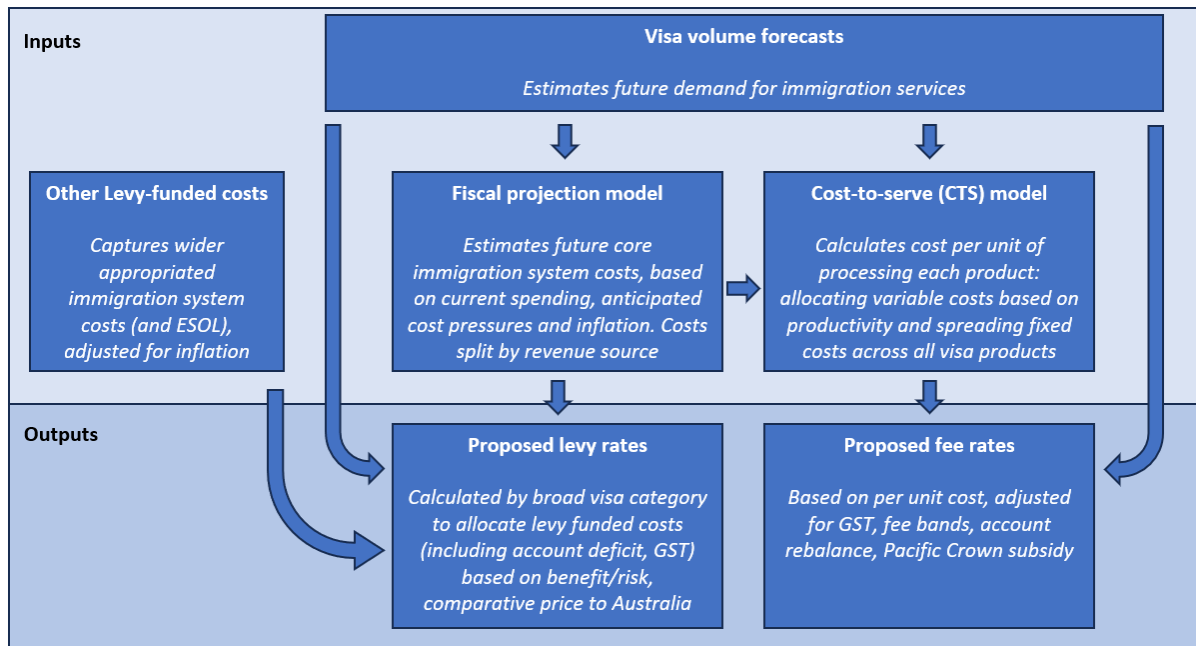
Inputs

Visa volume forecasts

Estimates future demand for immigration services

Other Levy-funded costs

Captures wider appropriated immigration system costs (and ESOL), adjusted for inflation

Fiscal projection model

Estimates future core immigration system costs, based on current spending, anticipated cost pressures and inflation. Costs split by revenue source

Cost-to-serve (CTS) model

Calculates cost per unit of processing each product: allocating variable costs based on productivity and spreading fixed costs across all visa products

Outputs

Proposed levy rates

Calculated by broad visa category to allocate levy funded costs (including account deficit, GST) based on benefit/risk, comparative price to Australia

Proposed fee rates

Based on per unit cost, adjusted for GST, fee bands, account rebalance, Pacific Crown subsidy